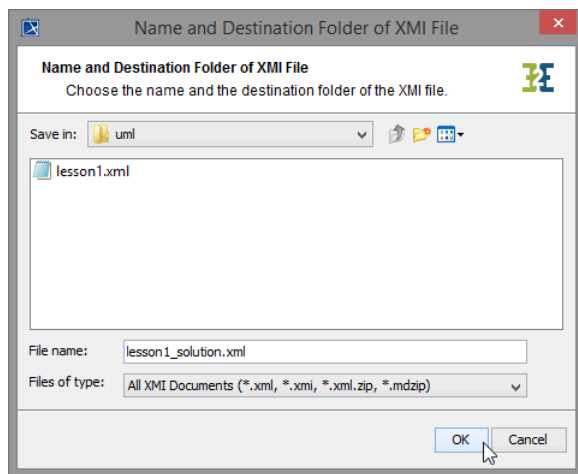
Name and Destination Folder of XMI File

Name and Destination Folder of XMI File
Choose the name and the destination folder of the XMI file.

Save in: uml

lesson1.xml

File name: lesson1_solution.xml

Files of type: All XMI Documents (*.xml, *.xmi, *.xml.zip, *.mdzip)

OK Cancel